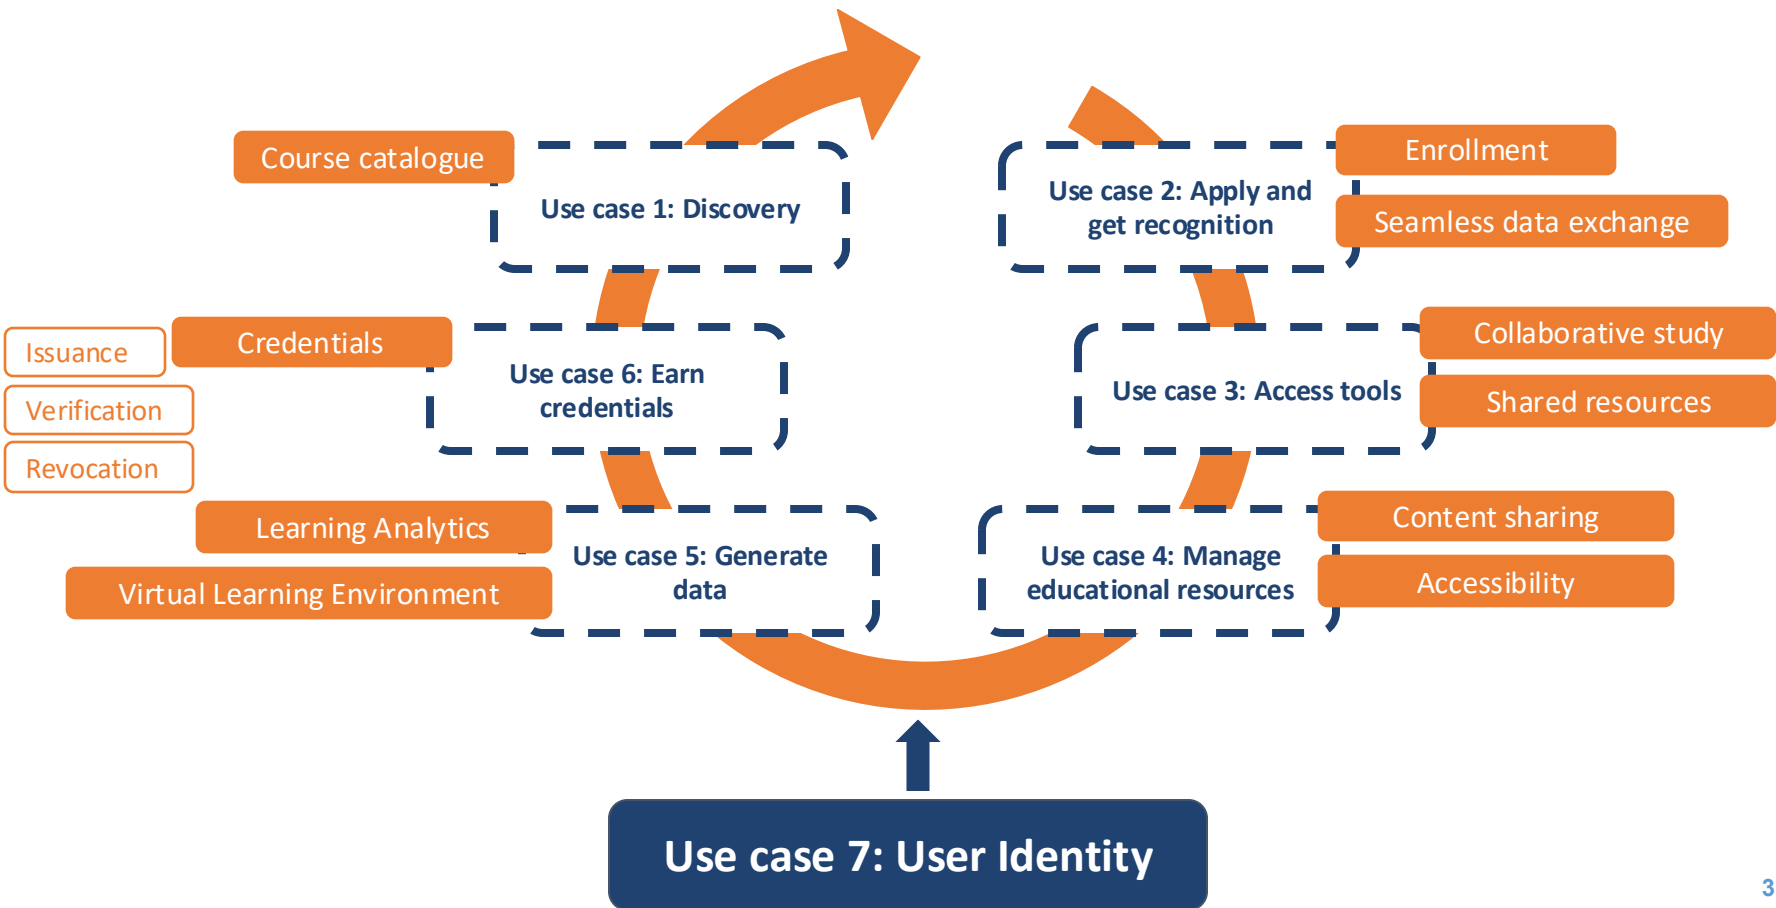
Course catalogue

Use case 1: Discovery

Use case 2: Apply and get recognition

Enrollment

Seamless data exchange

Issuance

Verification

Revocation

Credentials

Use case 6: Earn credentials

Use case 3: Access tools

Collaborative study

Shared resources

Learning Analytics

Virtual Learning Environment

Use case 5: Generate data

Use case 4: Manage educational resources

Content sharing

Accessibility

Use case 7: User Identity

3